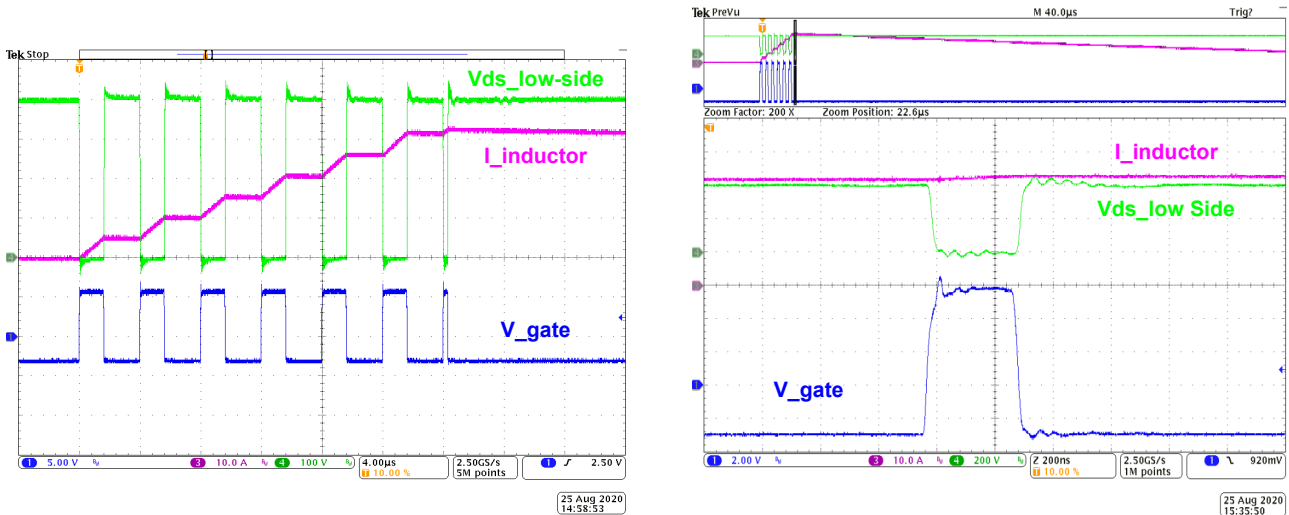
Tek Stop

T

Vds_low-side

I_inductor

V_gate

1 5.00 V 3 10.0 A 4 100 V

4.00µs
T 10.00 %

2.50GS/s
5M points

1 ∫ 2.50 V

25 Aug 2020
14:58:53

Tek PreVu

M 40.0µs

Trig?

Zoom Factor: 200 X

Zoom Position: 22.6µs

I_inductor

Vds_low Side

V_gate

1 2.00 V 3 10.0 A 4 200 V

Z 200ns
T 10.00 %

2.50GS/s
1M points

1 ⌄ 920mV

25 Aug 2020
15:35:50